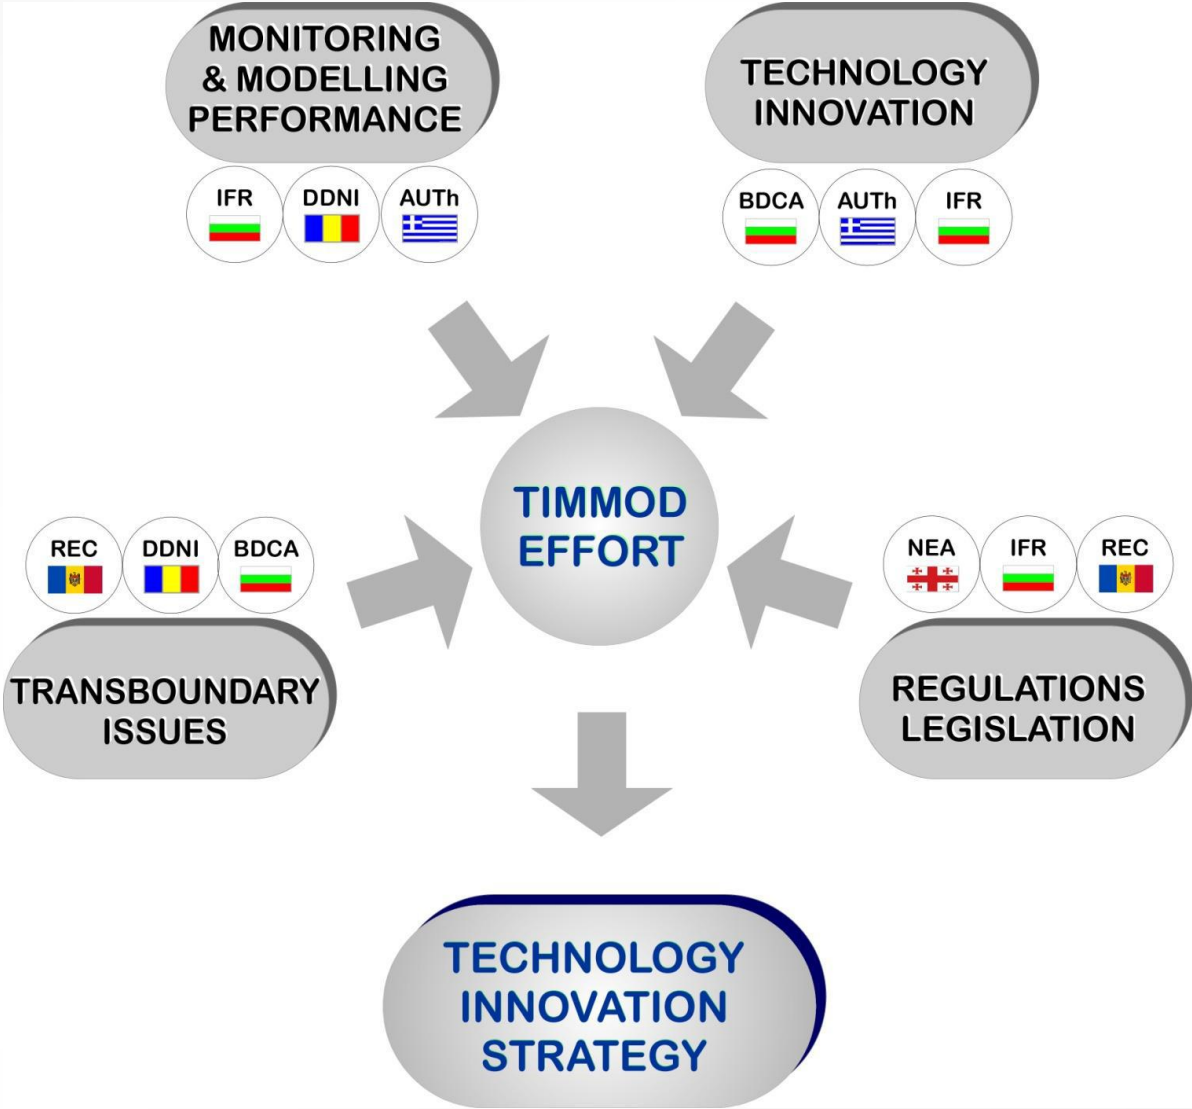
MONITORING & MODELLING PERFORMANCE

IFR DDNI AUTh

TECHNOLOGY INNOVATION

BDCA AUTh IFR

TIMMOD EFFORT

REC DDNI BDCA

TRANSBOUNDARY ISSUES

NEA IFR REC

REGULATIONS LEGISLATION

TECHNOLOGY INNOVATION STRATEGY